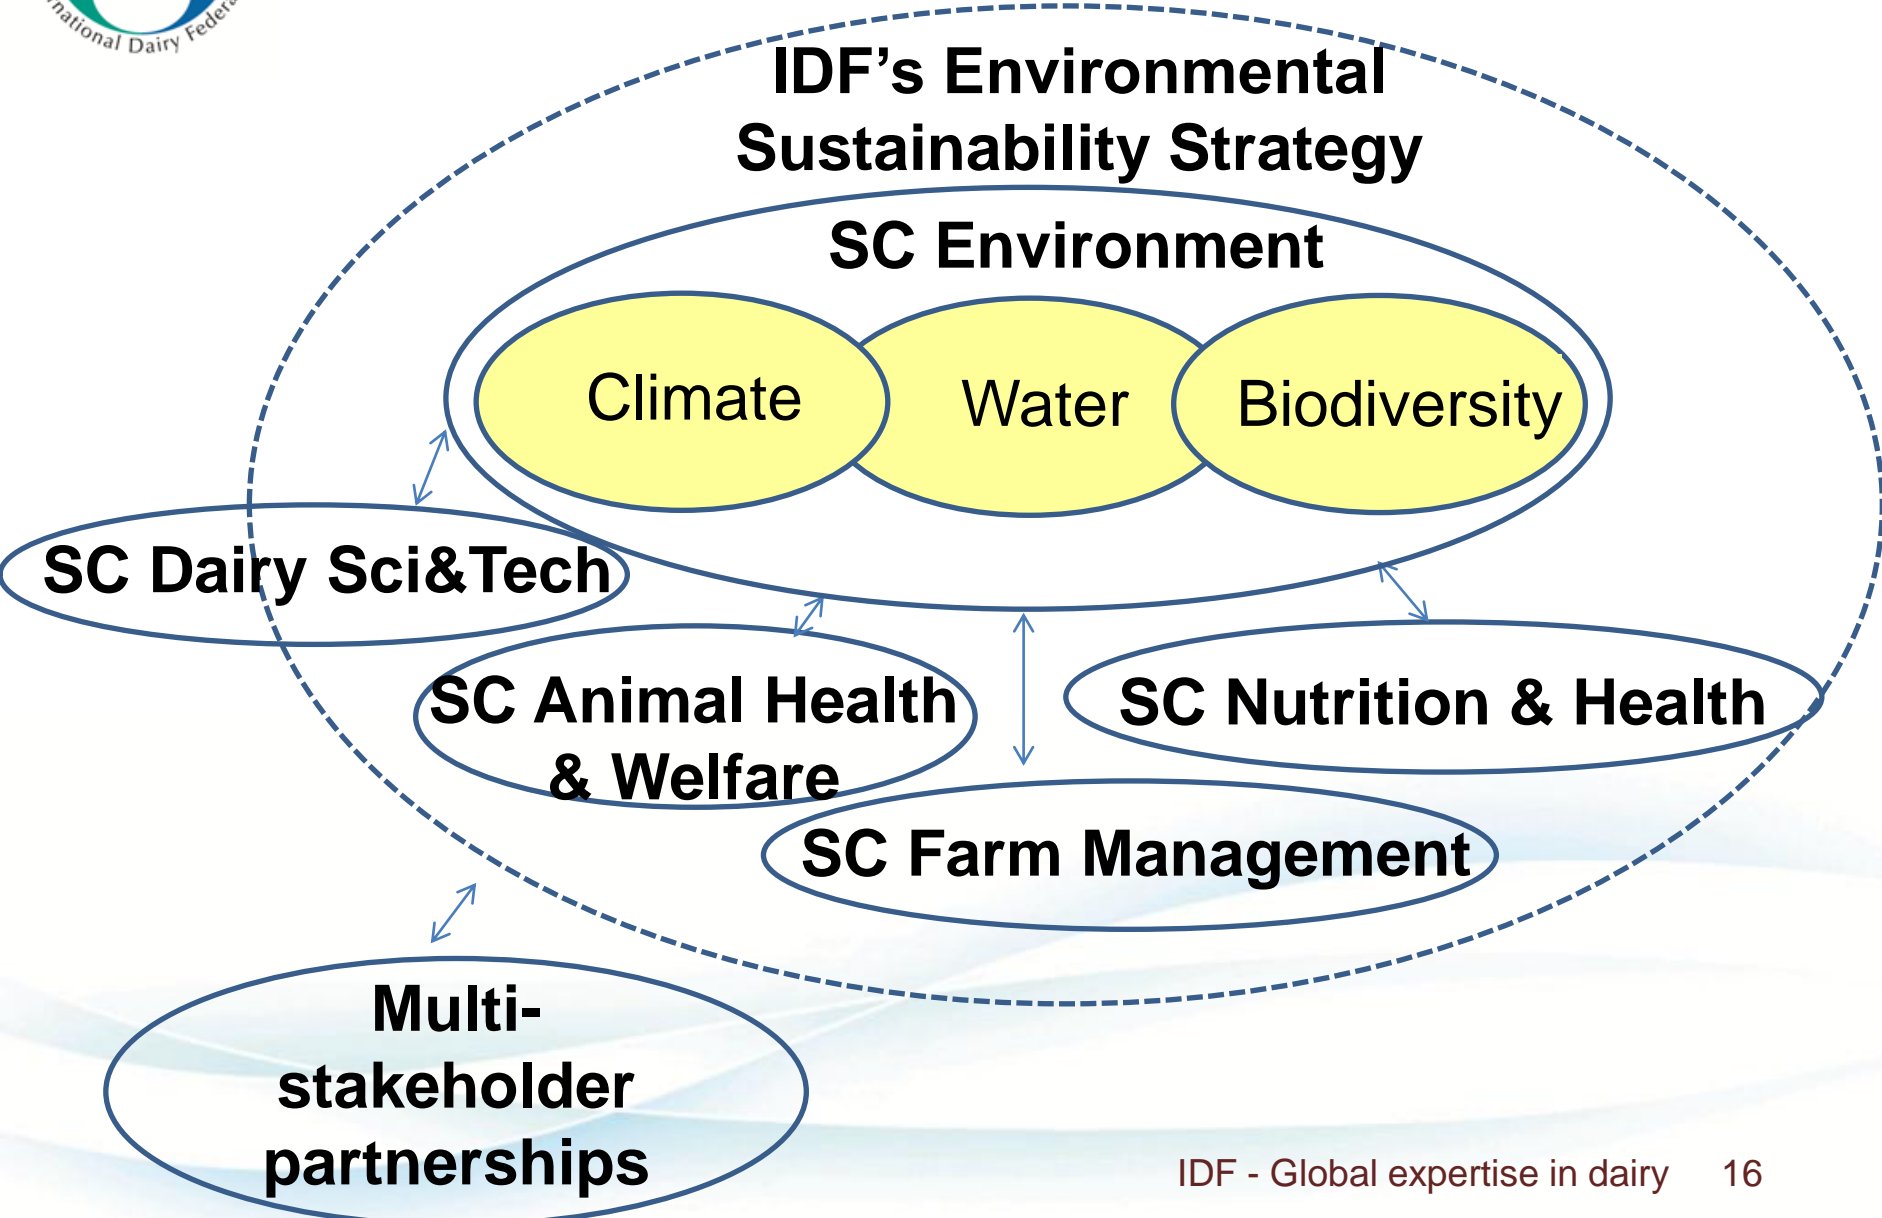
national Dairy Federa

IDF's Environmental Sustainability Strategy

SC Environment

Climate

Water

Biodiversity

SC Dairy Sci&Tech

SC Animal Health & Welfare

SC Nutrition & Health

SC Farm Management

Multi-stakeholder partnerships

IDF - Global expertise in dairy 16